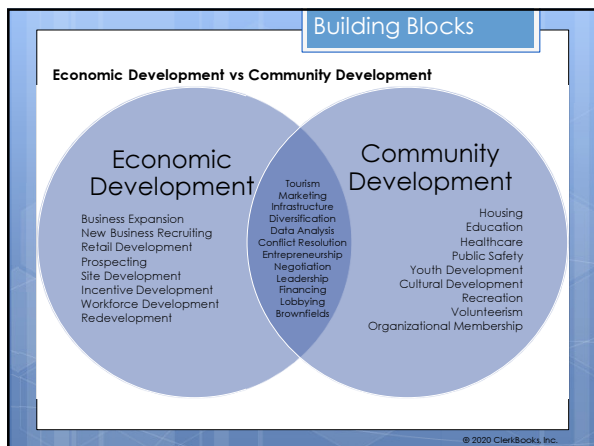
Building Blocks

Economic Development vs Community Development

Economic Development

Business Expansion
New Business Recruiting
Retail Development
Prospecting
Site Development
Incentive Development
Workforce Development
Redevelopment

Tourism
Marketing
Infrastructure
Diversification
Data Analysis
Conflict Resolution
Entrepreneurship
Negotiation
Leadership
Financing
Lobbying
Brownfields

Community Development

Housing
Education
Healthcare
Public Safety
Youth Development
Cultural Development
Recreation
Volunteerism
Organizational Membership

© 2020 ClerkBooks, Inc.